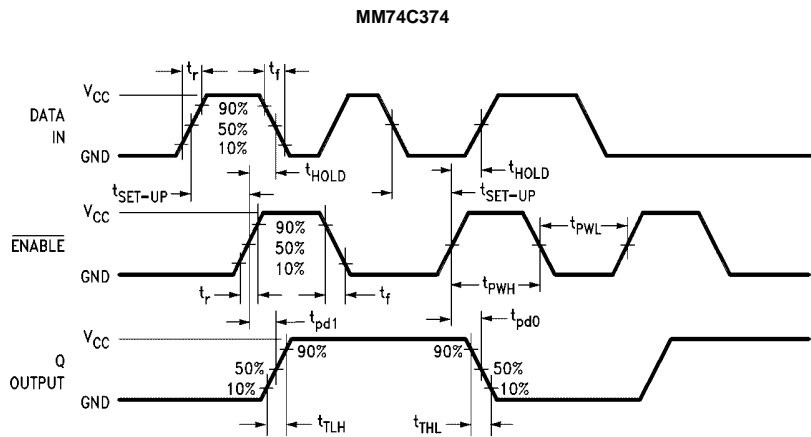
MM74C374

$t_r$ $t_f$

DATA IN

$V_{CC}$

GND

90%
50%
10%

$t_{HOLD}$

$t_{HOLD}$

$t_{SET-UP}$

$t_{SET-UP}$

$\overline{ENABLE}$

$V_{CC}$

GND

90%
50%
10%

$t_{PWL}$

$t_r$ $t_f$

$t_{PWH}$

$t_{pd1}$

$t_{pd0}$

Q OUTPUT

$V_{CC}$

GND

90%

90%

50%
10%

50%
10%

$t_{TLH}$

$t_{THL}$